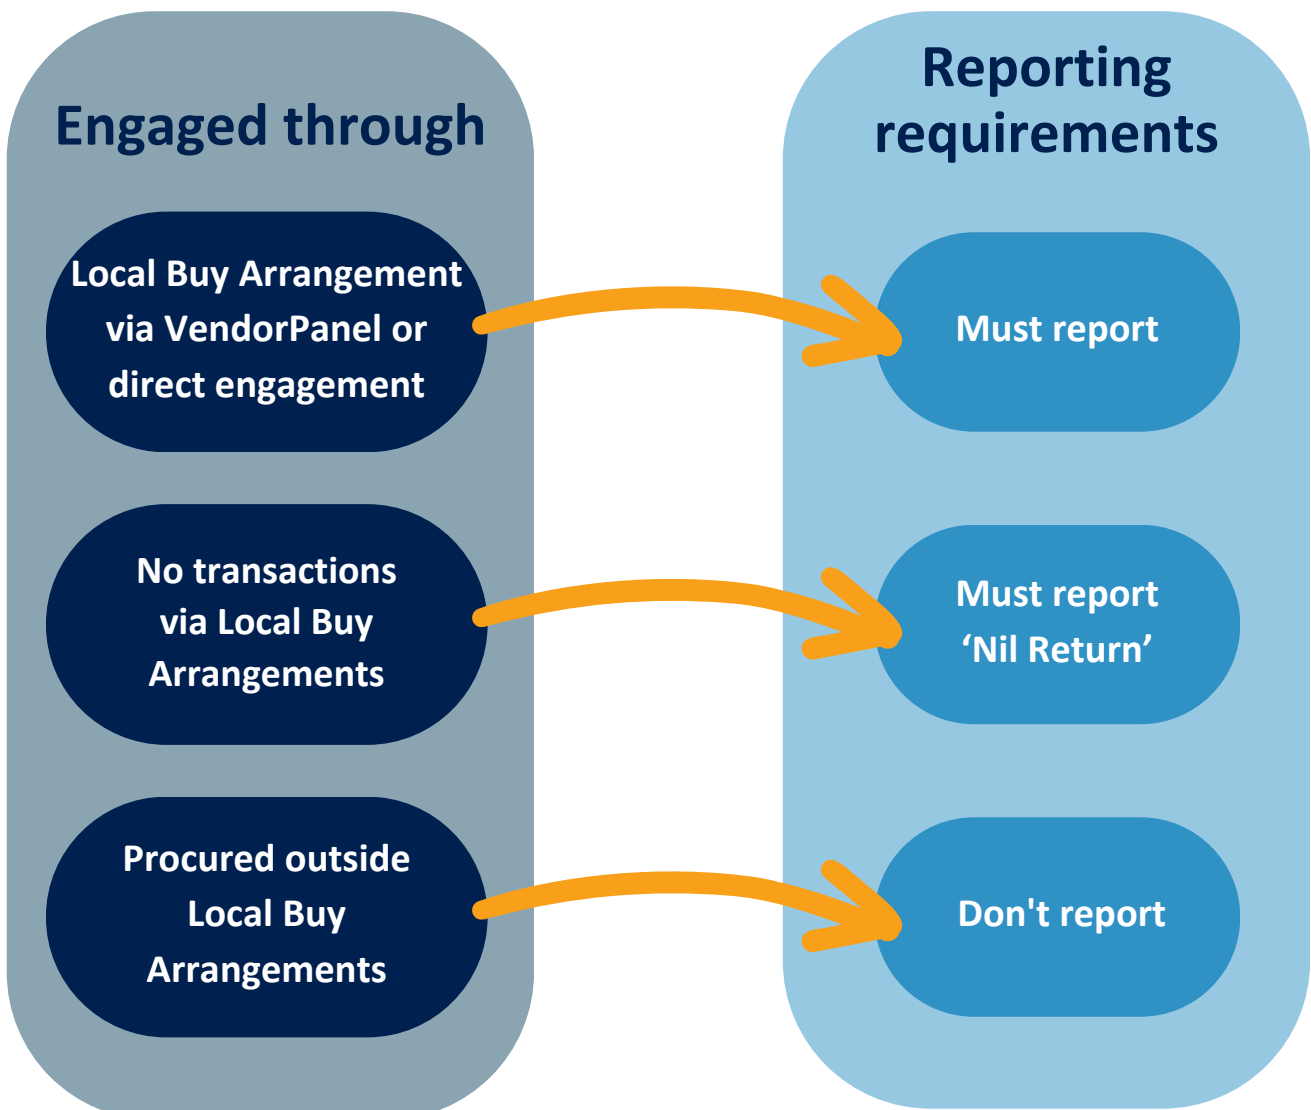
Engaged through

Local Buy Arrangement via VendorPanel or direct engagement

No transactions via Local Buy Arrangements

Procured outside Local Buy Arrangements

Reporting requirements

Must report

Must report ‘Nil Return’

Don't report